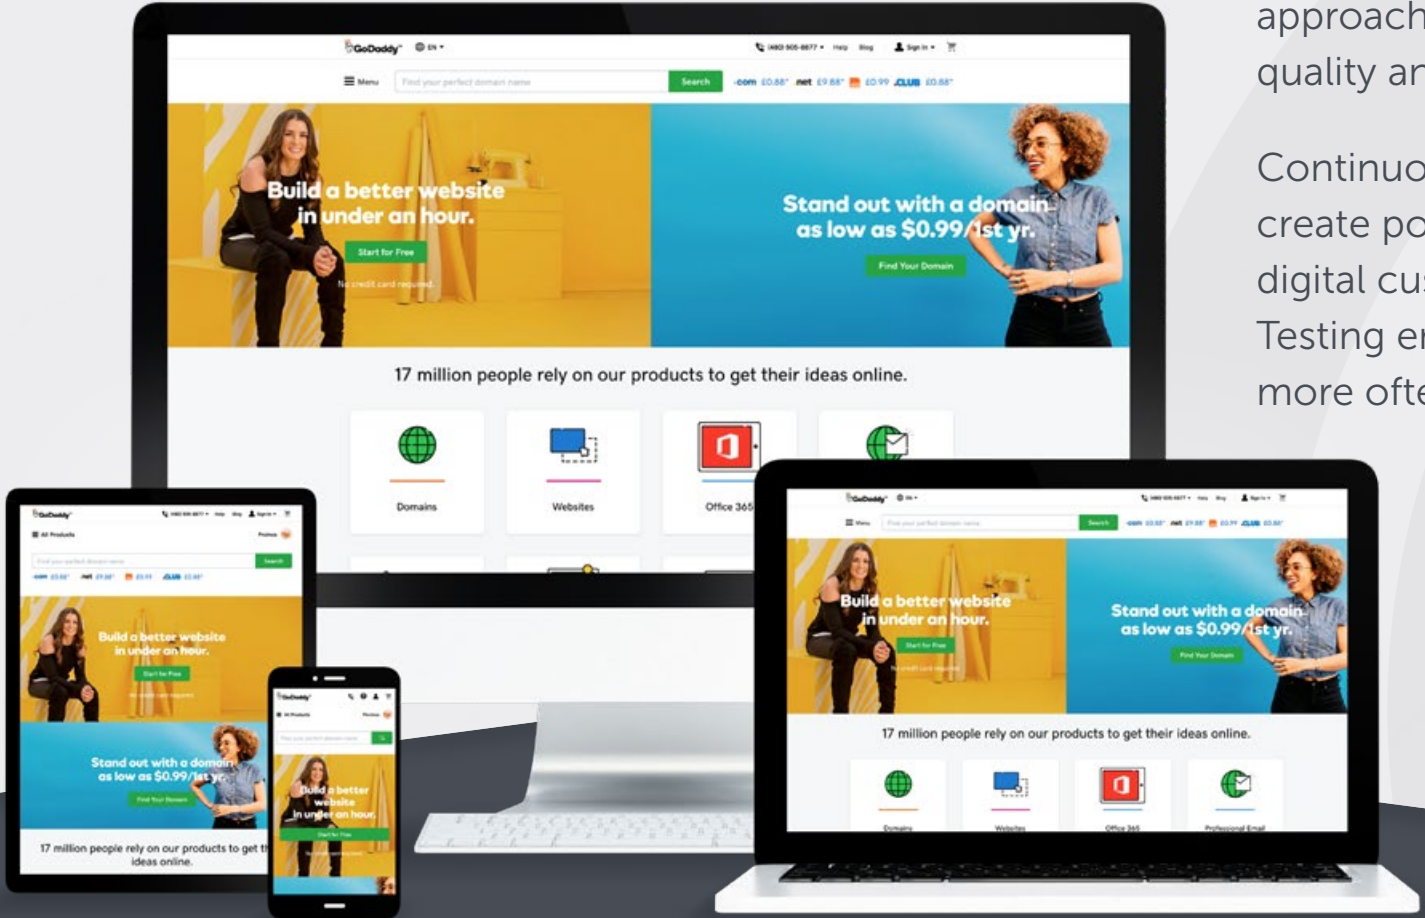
approach
quality an

Continuo
create po
digital cus
Testing er
more ofte

GoDaddy EN
(480) 505-8877 Help Blog Sign In
Menu Find your perfect domain name Search .com £0.88* .net £9.88* £0.99 .CLUB £0.88*

Build a better website in under an hour.
Start for Free
No credit card required.

Stand out with a domain as low as $0.99/1st yr.
Find Your Domain

17 million people rely on our products to get their ideas online.

Domains
Websites
Office 365

GoDaddy
All Products
Find your perfect domain name Search
.com £0.88* .net £9.88* £0.99 .CLUB £0.88*
Build a better website in under an hour.
Start for Free
No credit card required.
Stand out with a domain as low as $0.99/1st yr.
Find Your Domain
17 million people rely on our products to get their ideas online.

GoDaddy
All Products
Build a better website in under an hour.
Start for Free

GoDaddy EN
Menu Search
Build a better website in under an hour.
Start for Free
Stand out with a domain as low as $0.99/1st yr.
Find Your Domain
17 million people rely on our products to get their ideas online.
Domains
Websites
Office 365
Professional Email